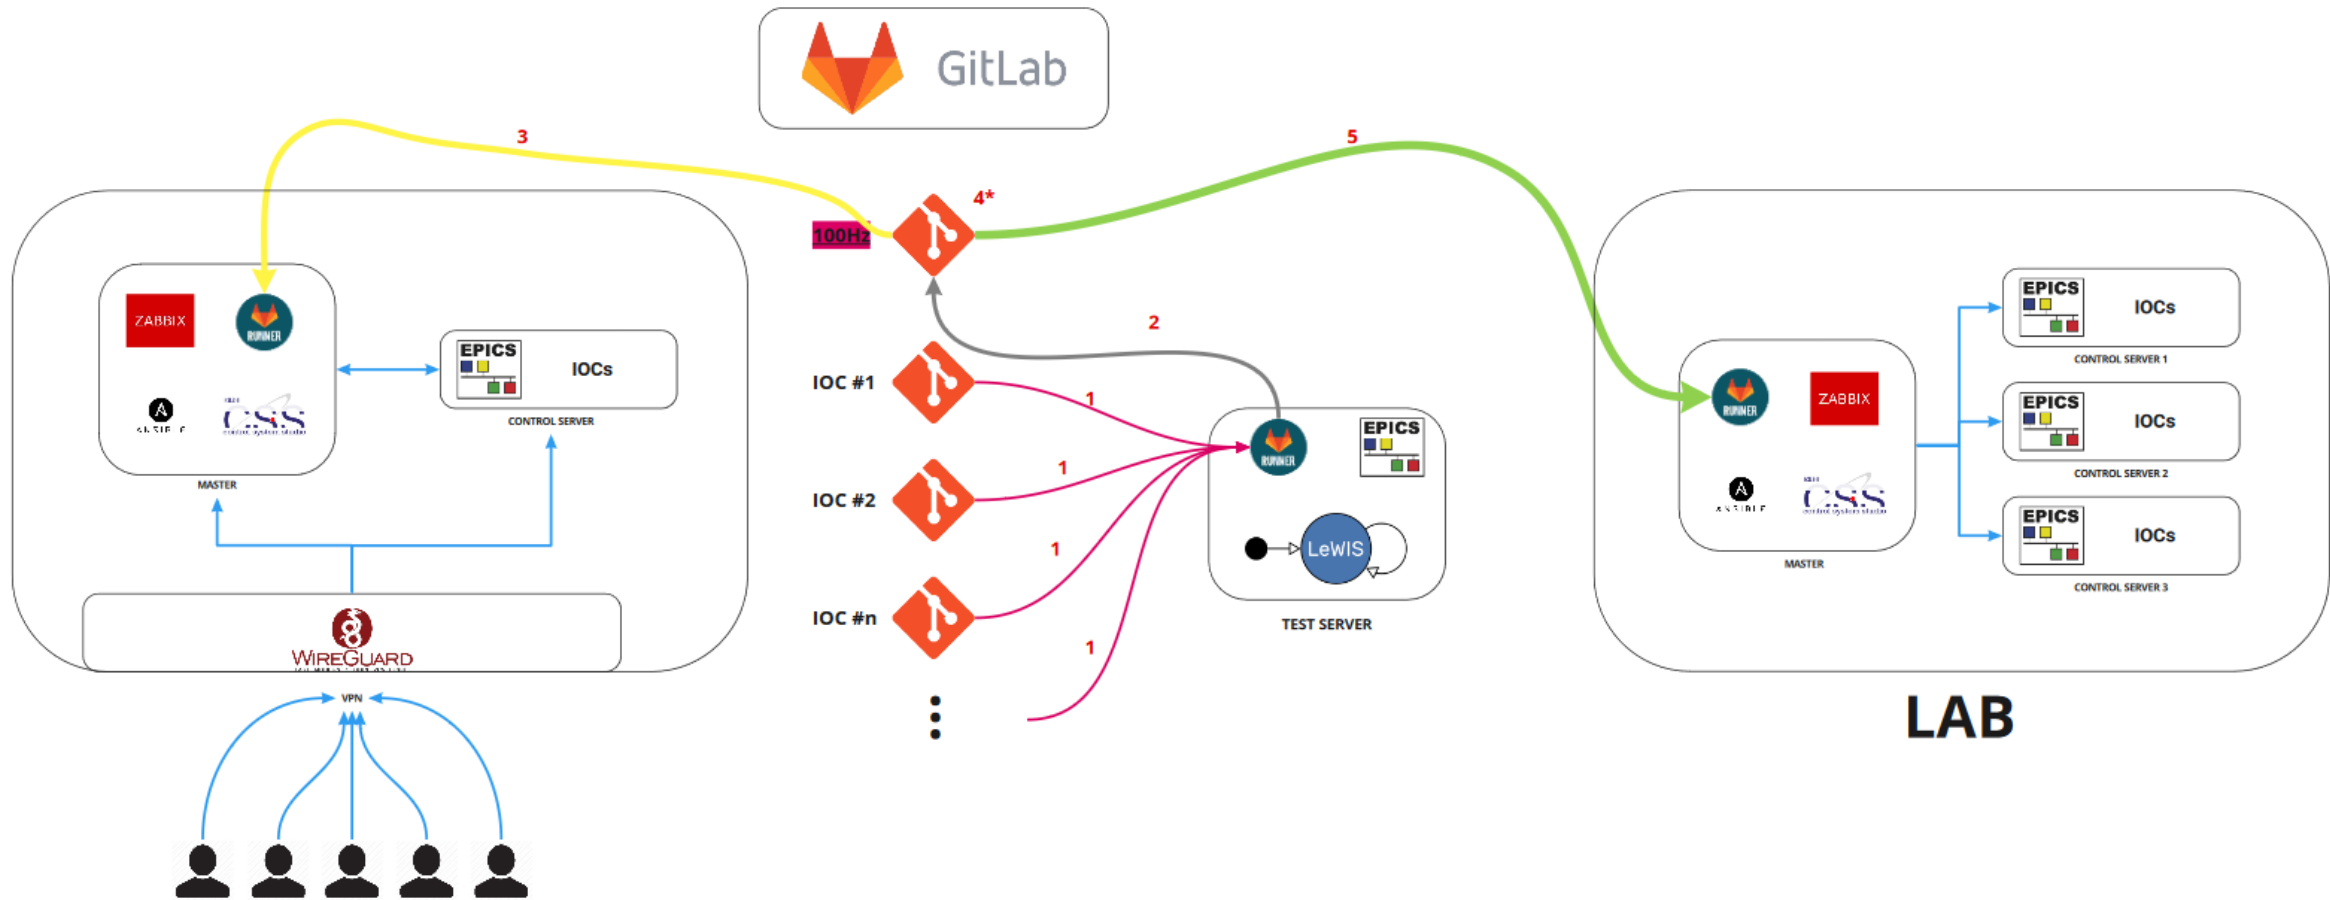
GitLab

3

5

4*

100Hz

2

ZABBIX

RUNNER

EPICS

IOCs

CONTROL SERVER

ANSIBLE

CSS

MASTER

IOC #1

IOC #2

IOC #n

1

1

1

1

RUNNER

EPICS

LeWIS

TEST SERVER

WIREGUARD

VPN

RUNNER

ZABBIX

ANSIBLE

CSS

MASTER

EPICS

IOCs

CONTROL SERVER 1

EPICS

IOCs

CONTROL SERVER 2

EPICS

IOCs

CONTROL SERVER 3

LAB